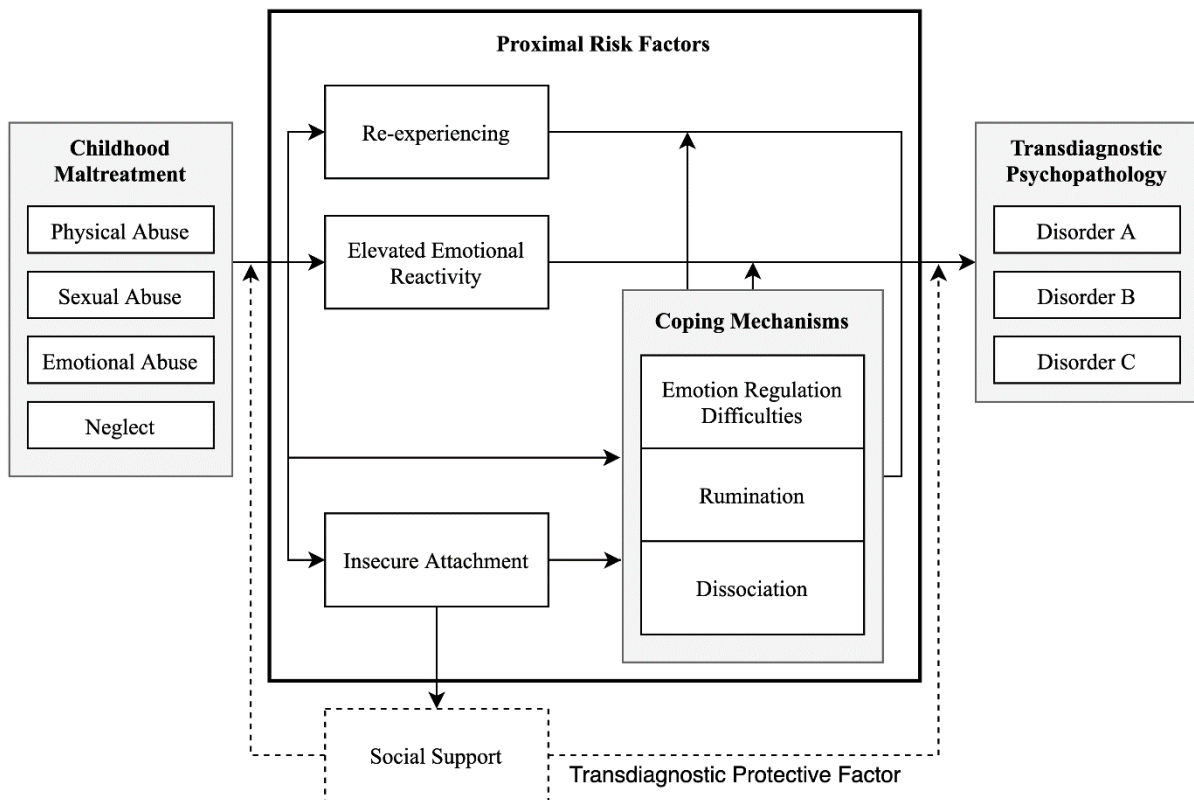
Proximal Risk Factors

Childhood Maltreatment

Physical Abuse

Sexual Abuse

Emotional Abuse

Neglect

Re-experiencing

Elevated Emotional Reactivity

Coping Mechanisms

Emotion Regulation Difficulties

Rumination

Dissociation

Insecure Attachment

Transdiagnostic Psychopathology

Disorder A

Disorder B

Disorder C

Social Support

Transdiagnostic Protective Factor